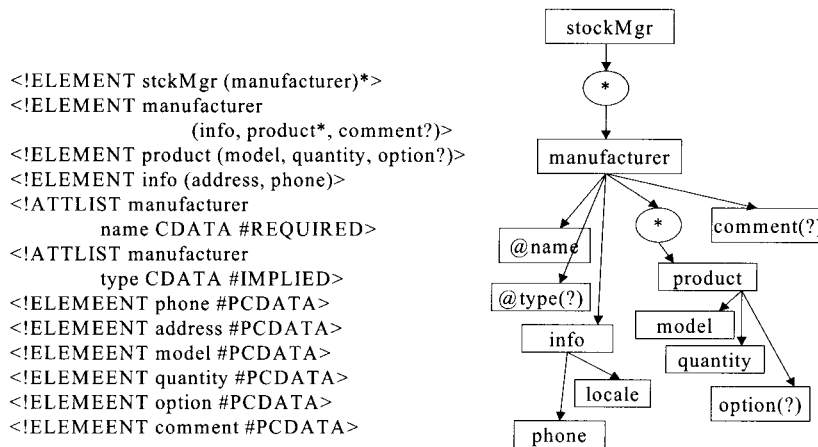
<!ELEMENT stckMgr (manufacturer)*>
<!ELEMENT manufacturer
(info, product*, comment?)>
<!ELEMENT product (model, quantity, option?)>
<!ELEMENT info (address, phone)>
<!ATTLIST manufacturer
name CDATA #REQUIRED>
<!ATTLIST manufacturer
type CDATA #IMPLIED>
<!ELEMEENT phone #PCDATA>
<!ELEMEENT address #PCDATA>
<!ELEMEENT model #PCDATA>
<!ELEMEENT quantity #PCDATA>
<!ELEMEENT option #PCDATA>
<!ELEMEENT comment #PCDATA>

stockMgr
*
manufacturer
@name
@type(?)
info
*
comment(?)
product
model
quantity
option(?)
locale
phone